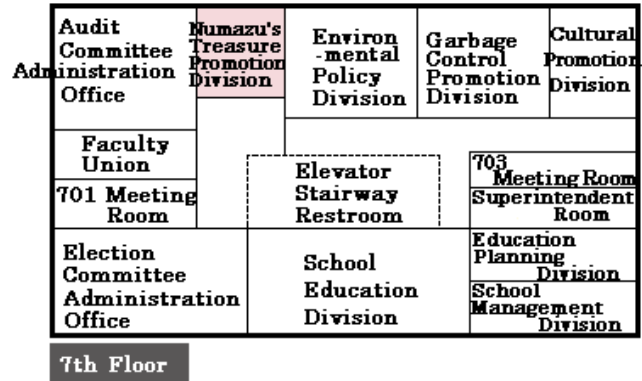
Audit Committee Administration Office

Numazu's Treasure Promotion Division

Environ-mental Policy Division

Garbage Control Promotion Division

Cultural Promotion Division

Faculty Union

701 Meeting Room

Elevator Stairway Restroom

703 Meeting Room

Superintendent Room

Election Committee Administration Office

School Education Division

Education Planning Division

School Management Division

7th Floor